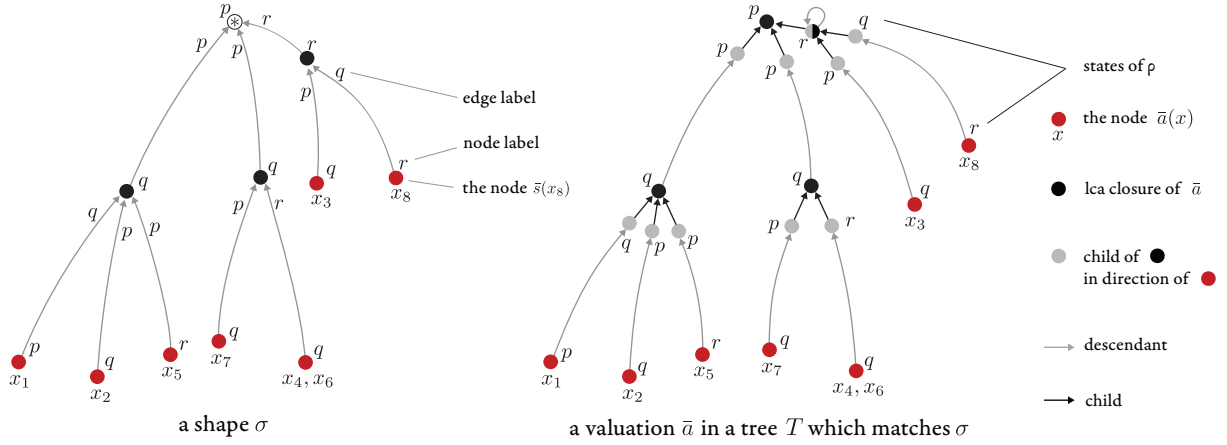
$p$ $r$ $p$ $p$ $r$ $q$ edge label $p$ node label $q$ $q$ $r$ $q$ $x_3$ $x_8$ the node $\bar{s}(x_8)$ $q$ $p$ $p$ $p$ $r$ $p$ $q$ $q$ $r$ $q$ $q$ $x_1$ $x_2$ $x_5$ $x_7$ $x_4, x_6$

a shape $\sigma$

$p$ $r$ $q$ $p$ $p$ $p$ $r$ $x_8$ $q$ $q$ $q$ $x_3$ $q$ $p$ $p$ $p$ $r$ $p$ $q$ $r$ $q$ $q$ $x_1$ $x_2$ $x_5$ $x_7$ $x_4, x_6$

a valuation $\bar{a}$ in a tree $T$ which matches $\sigma$

states of ρ

$x$ the node $\bar{a}(x)$

lca closure of $\bar{a}$

child of
in direction of

descendant

child